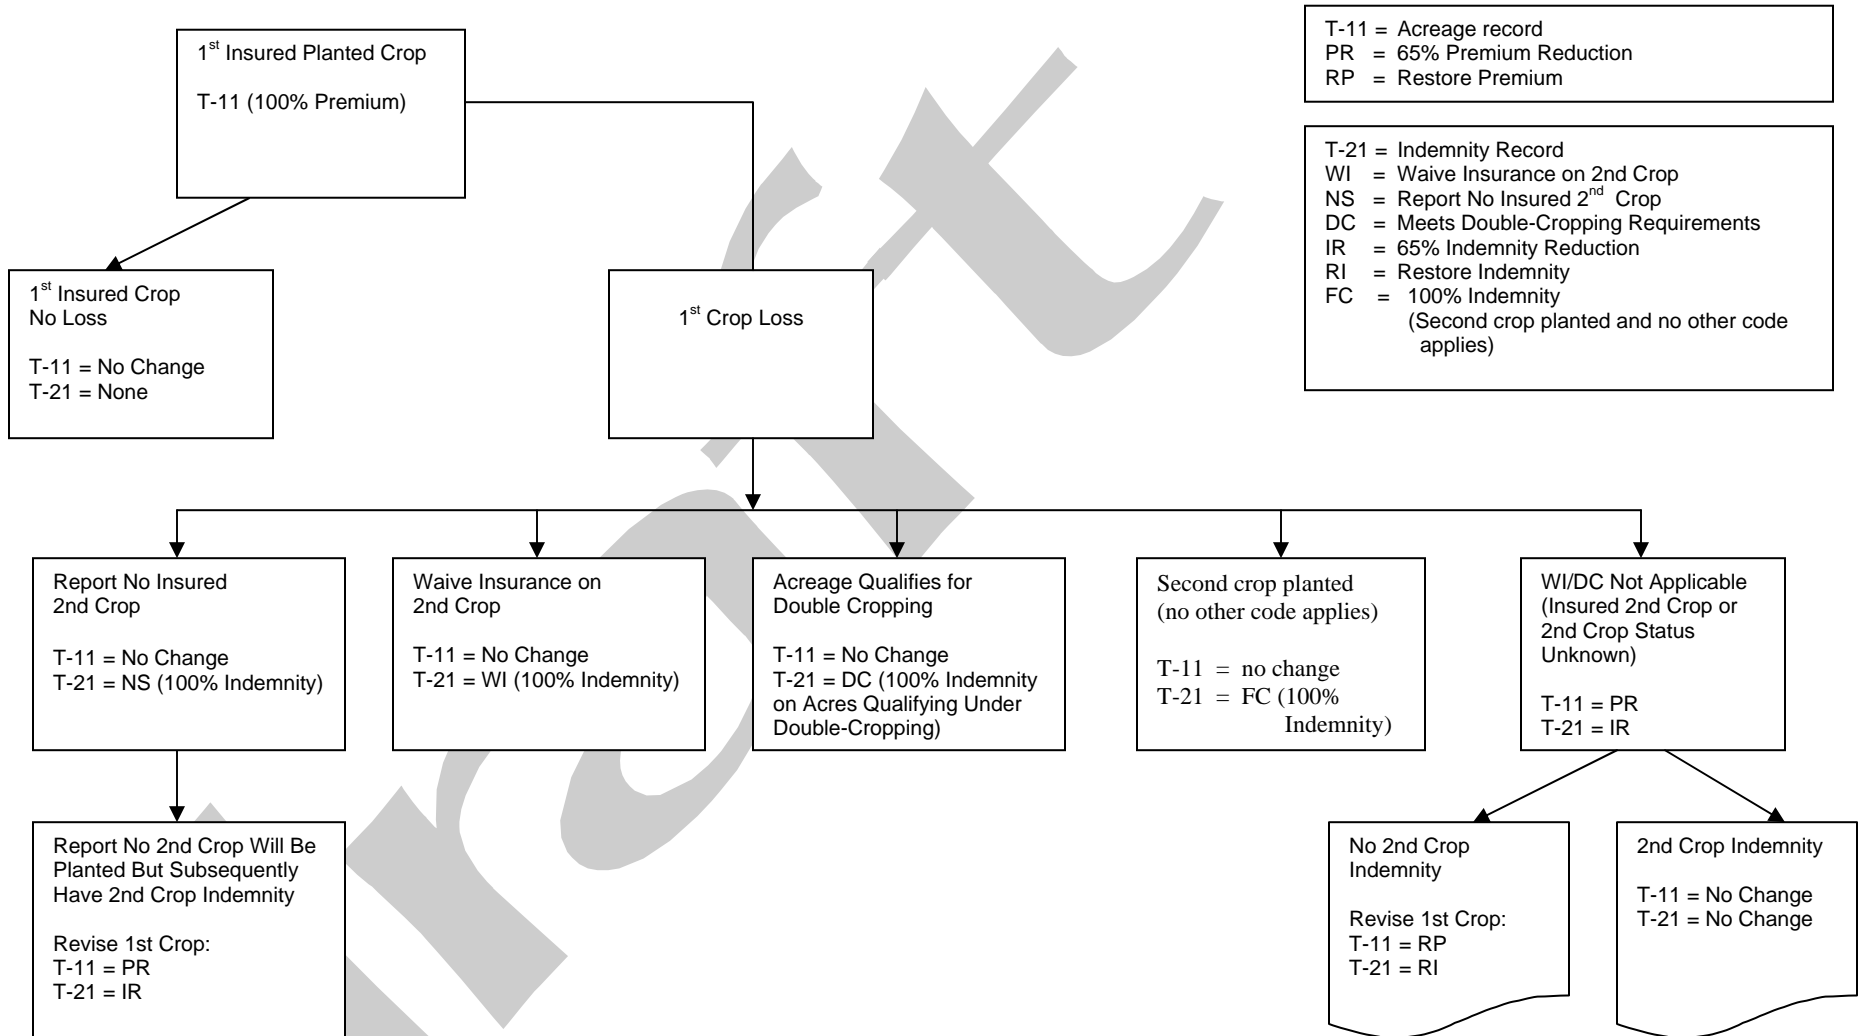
1$^{st}$ Insured Planted Crop

T-11 (100% Premium)

T-11 = Acreage record
PR = 65% Premium Reduction
RP = Restore Premium

T-21 = Indemnity Record
WI = Waive Insurance on 2nd Crop
NS = Report No Insured 2$^{nd}$ Crop
DC = Meets Double-Cropping Requirements
IR = 65% Indemnity Reduction
RI = Restore Indemnity
FC = 100% Indemnity (Second crop planted and no other code applies)

1$^{st}$ Insured Crop No Loss

T-11 = No Change
T-21 = None

1$^{st}$ Crop Loss

Report No Insured 2nd Crop

T-11 = No Change
T-21 = NS (100% Indemnity)

Waive Insurance on 2nd Crop

T-11 = No Change
T-21 = WI (100% Indemnity)

Acreage Qualifies for Double Cropping

T-11 = No Change
T-21 = DC (100% Indemnity on Acres Qualifying Under Double-Cropping)

Second crop planted (no other code applies)

T-11 = no change
T-21 = FC (100% Indemnity)

WI/DC Not Applicable (Insured 2nd Crop or 2nd Crop Status Unknown)

T-11 = PR
T-21 = IR

Report No 2nd Crop Will Be Planted But Subsequently Have 2nd Crop Indemnity

Revise 1st Crop:
T-11 = PR
T-21 = IR

No 2nd Crop Indemnity

Revise 1st Crop:
T-11 = RP
T-21 = RI

2nd Crop Indemnity

T-11 = No Change
T-21 = No Change

Draft